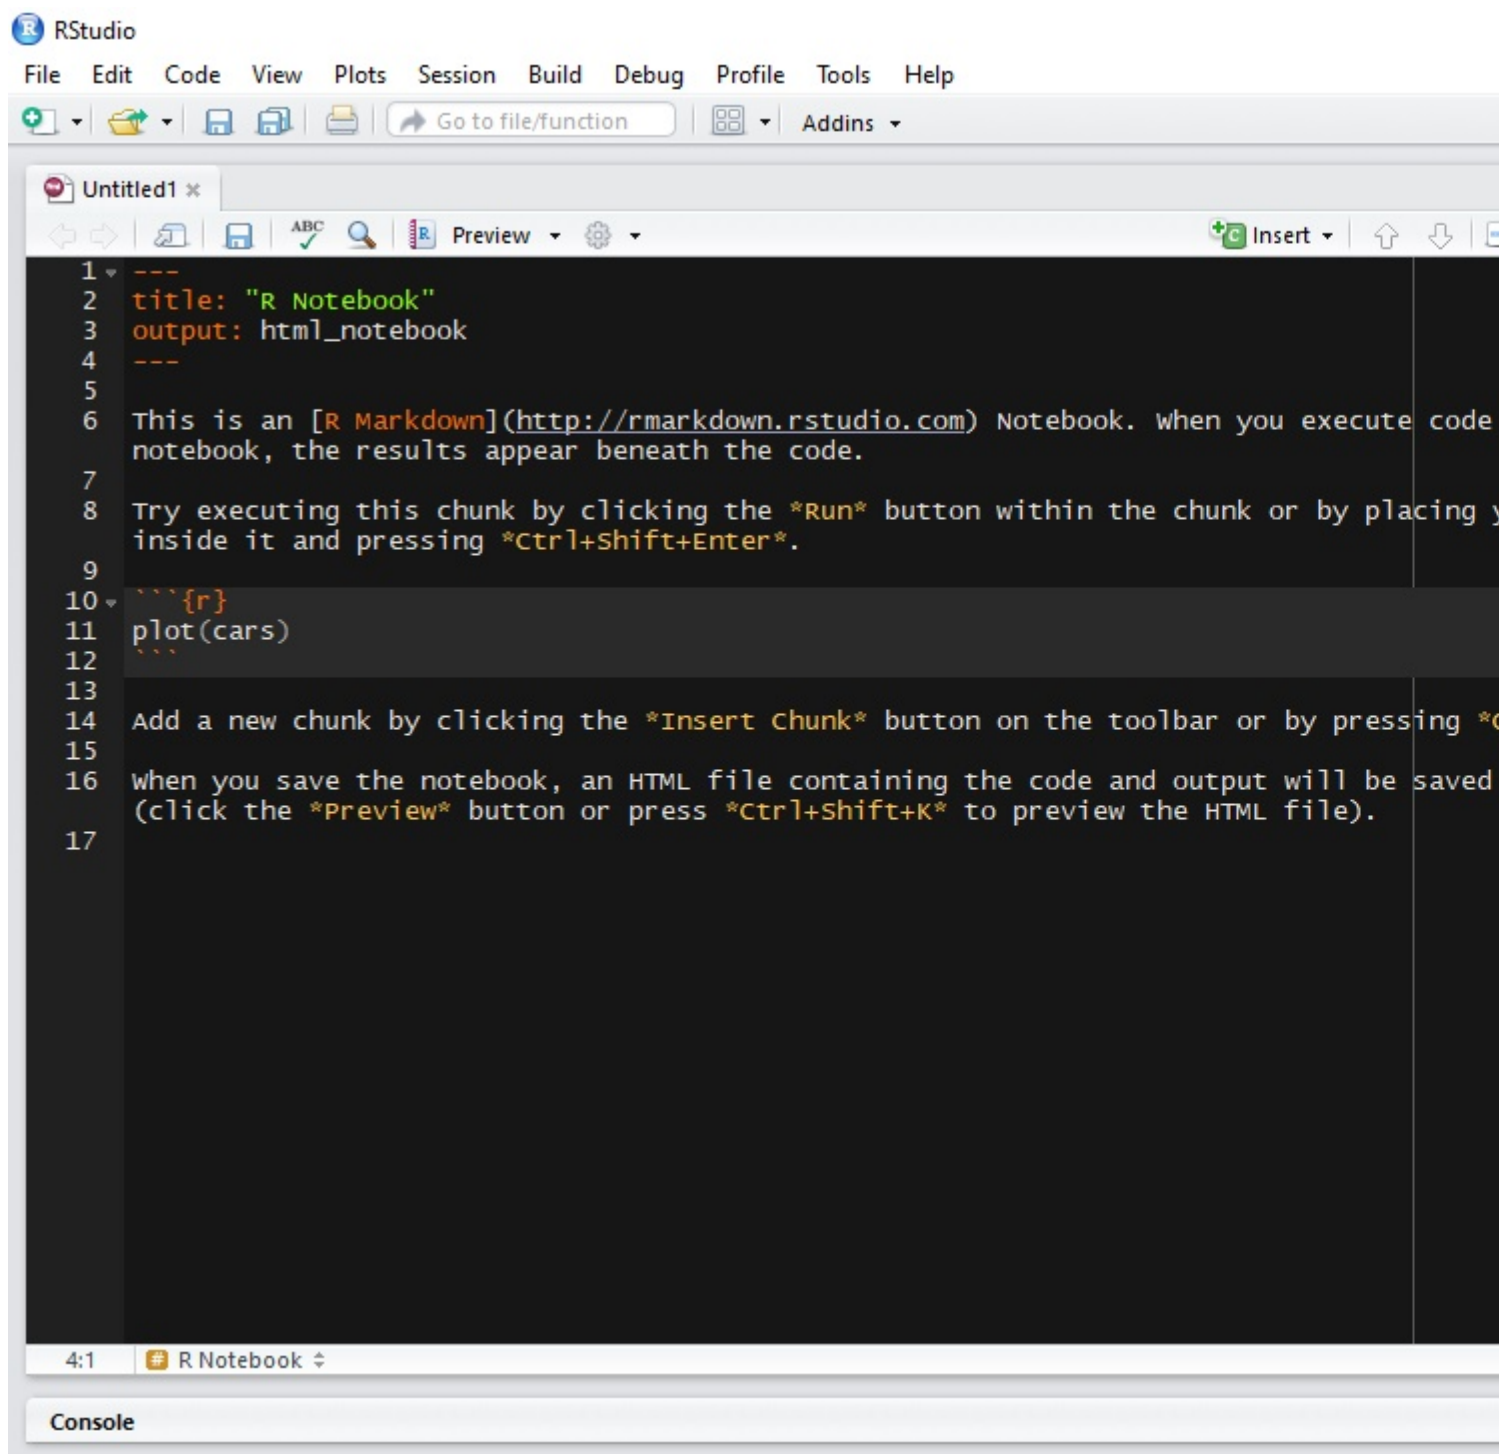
RStudio
File Edit Code View Plots Session Build Debug Profile Tools Help
Go to file/function
Addins
Untitled1
Preview
Insert

1 ---
2 title: "R Notebook"
3 output: html_notebook
4 ---
5
6 This is an [R Markdown](http://rmarkdown.rstudio.com) Notebook. When you execute code notebook, the results appear beneath the code.
7
8 Try executing this chunk by clicking the *Run* button within the chunk or by placing y inside it and pressing *Ctrl+Shift+Enter*.
9
10 ```{r}
11 plot(cars)
12 ```
13
14 Add a new chunk by clicking the *Insert Chunk* button on the toolbar or by pressing *C
15
16 When you save the notebook, an HTML file containing the code and output will be saved (click the *Preview* button or press *Ctrl+Shift+K* to preview the HTML file).
17

4:1
R Notebook
Console